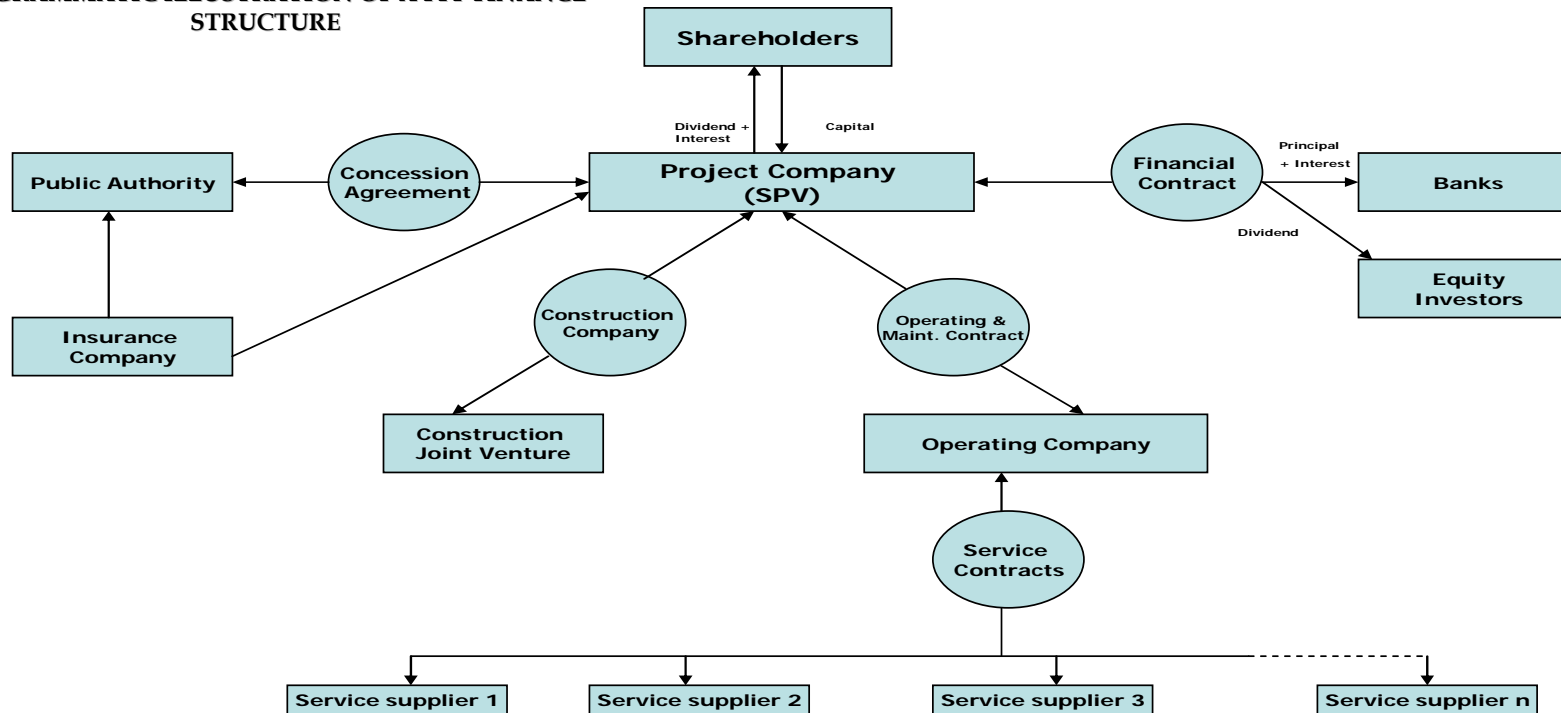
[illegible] STRUCTURE

Shareholders

Dividend + Interest

Capital

Public Authority

Concession Agreement

Project Company (SPV)

Financial Contract

Principal + Interest

Banks

Dividend

Equity Investors

Insurance Company

Construction Company

Operating & Maint. Contract

Construction Joint Venture

Operating Company

Service Contracts

Service supplier 1

Service supplier 2

Service supplier 3

Service supplier n